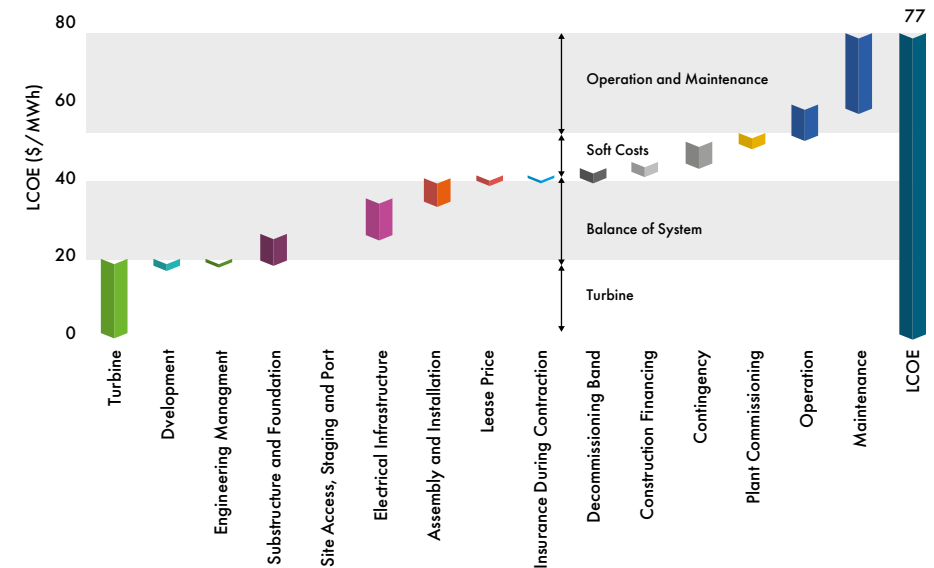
80
60
40
20
0
LCOE ($/MWh)
77
Operation and Maintenance
Soft Costs
Balance of System
Turbine
Turbine
Dvelopment
Engineering Managment
Substructure and Foundation
Site Access, Staging and Port
Electrical Infrastructure
Assembly and Installation
Lease Price
Insurance During Contraction
Decommissioning Band
Construction Financing
Contingency
Plant Commissioning
Operation
Maintenance
LCOE